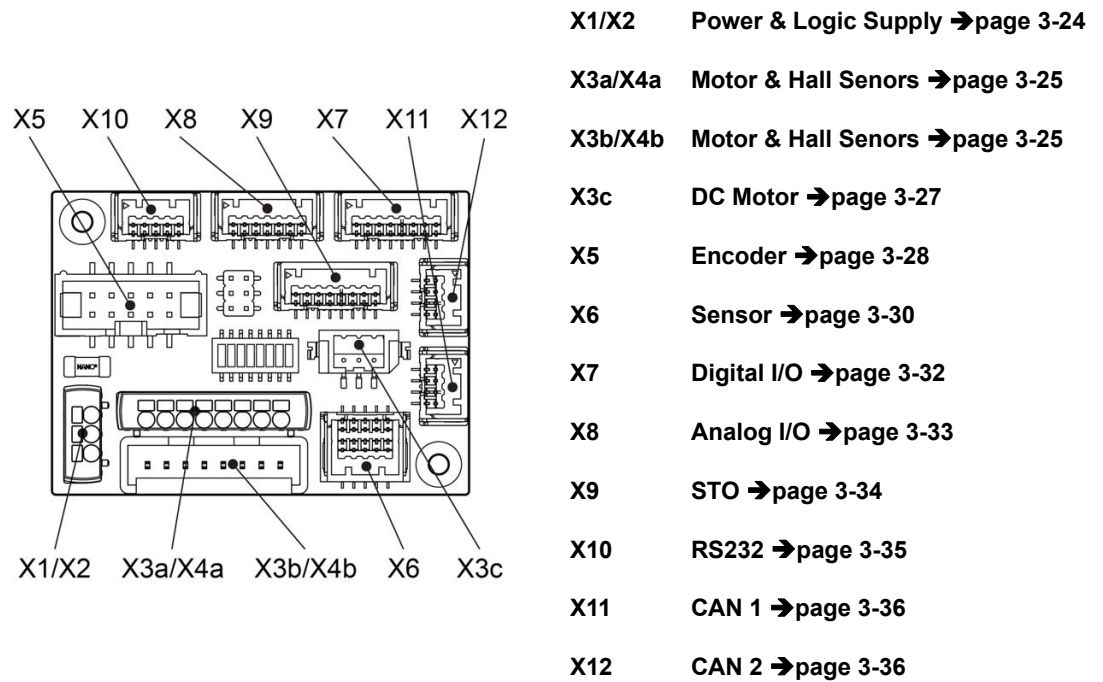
X5 X10 X8 X9 X7 X11 X12

X1/X2 X3a/X4a X3b/X4b X6 X3c

| | |
|---|---|
| X1/X2 | Power & Logic Supply ➔page 3-24 |
| X3a/X4a | Motor & Hall Senors ➔page 3-25 |
| X3b/X4b | Motor & Hall Senors ➔page 3-25 |
| X3c | DC Motor ➔page 3-27 |
| X5 | Encoder ➔page 3-28 |
| X6 | Sensor ➔page 3-30 |
| X7 | Digital I/O ➔page 3-32 |
| X8 | Analog I/O ➔page 3-33 |
| X9 | STO ➔page 3-34 |
| X10 | RS232 ➔page 3-35 |
| X11 | CAN 1 ➔page 3-36 |
| X12 | CAN 2 ➔page 3-36 |